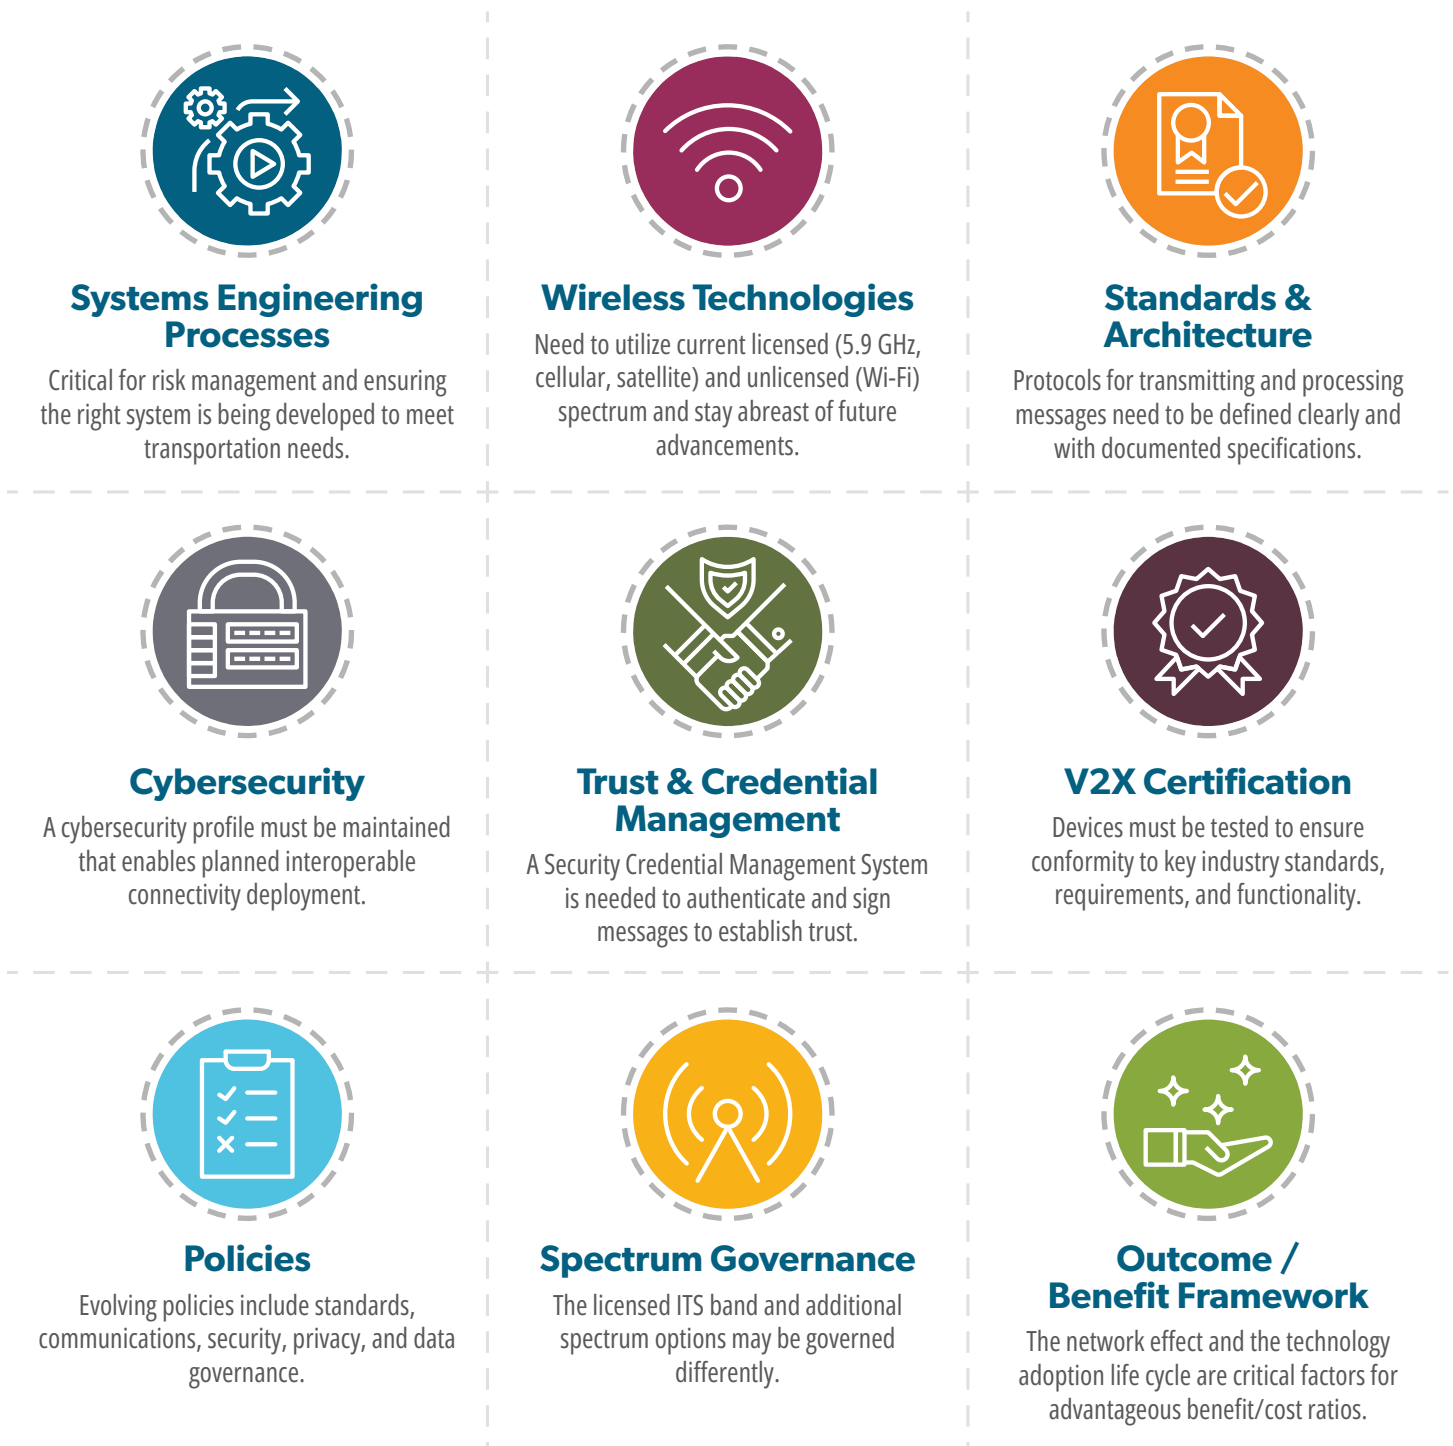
Systems Engineering Processes

Critical for risk management and ensuring the right system is being developed to meet transportation needs.

Wireless Technologies

Need to utilize current licensed (5.9 GHz, cellular, satellite) and unlicensed (Wi-Fi) spectrum and stay abreast of future advancements.

Standards & Architecture

Protocols for transmitting and processing messages need to be defined clearly and with documented specifications.

Cybersecurity

A cybersecurity profile must be maintained that enables planned interoperable connectivity deployment.

Trust & Credential Management

A Security Credential Management System is needed to authenticate and sign messages to establish trust.

V2X Certification

Devices must be tested to ensure conformity to key industry standards, requirements, and functionality.

Policies

Evolving policies include standards, communications, security, privacy, and data governance.

Spectrum Governance

The licensed ITS band and additional spectrum options may be governed differently.

Outcome / Benefit Framework

The network effect and the technology adoption life cycle are critical factors for advantageous benefit/cost ratios.